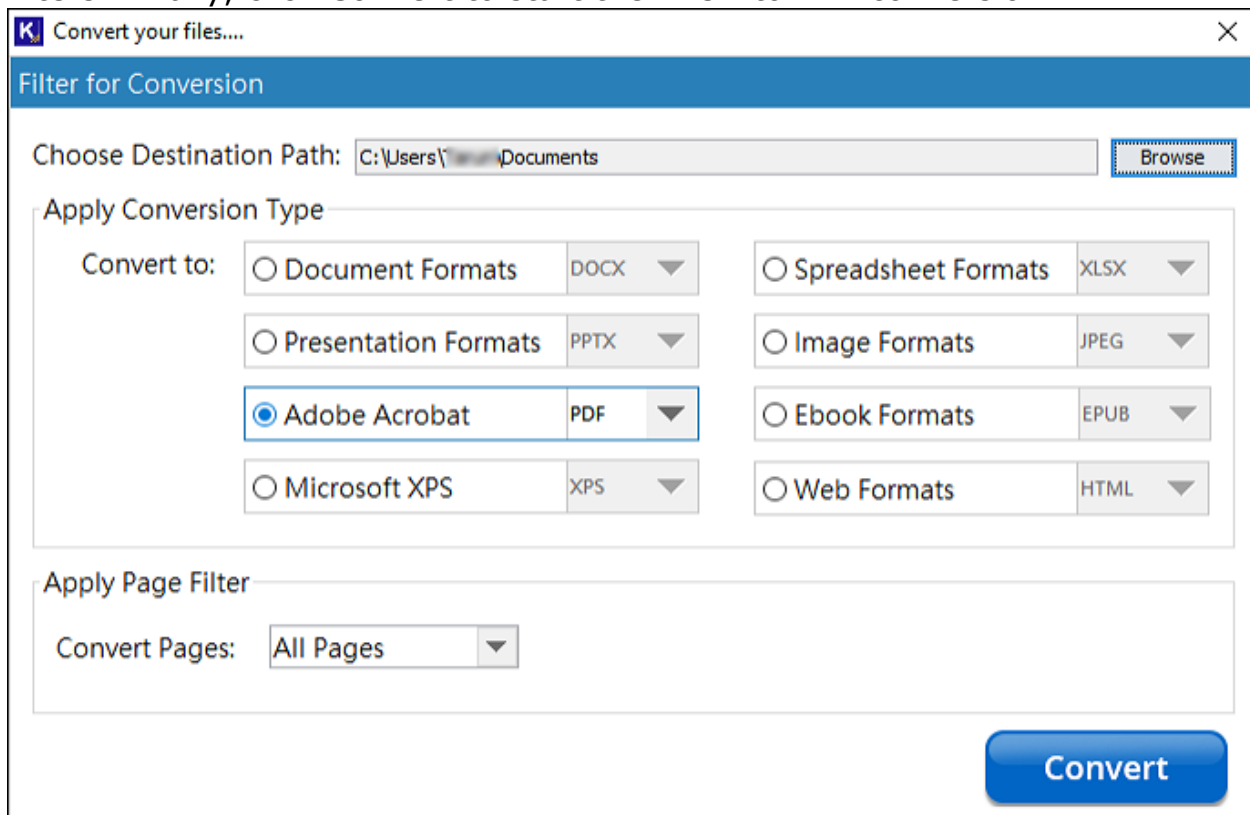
Convert your files....

Filter for Conversion

Choose Destination Path: C:\Users\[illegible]\Documents Browse

Apply Conversion Type

Convert to:

Document Formats DOCX

Presentation Formats PPTX

Adobe Acrobat PDF

Microsoft XPS XPS

Spreadsheet Formats XLSX

Image Formats JPEG

Ebook Formats EPUB

Web Formats HTML

Apply Page Filter

Convert Pages: All Pages

Convert